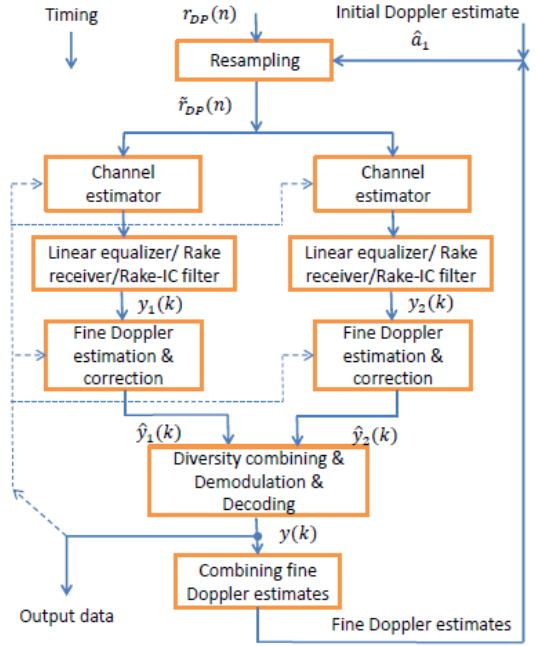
Timing

$r_{DP}(n)$

Initial Doppler estimate

$\hat{a}_1$

Resampling

$\tilde{r}_{DP}(n)$

Channel estimator

Channel estimator

Linear equalizer/ Rake receiver/Rake-IC filter

Linear equalizer/ Rake receiver/Rake-IC filter

$y_1(k)$

$y_2(k)$

Fine Doppler estimation & correction

Fine Doppler estimation & correction

$\hat{y}_1(k)$

$\hat{y}_2(k)$

Diversity combining & Demodulation & Decoding

$y(k)$

Combining fine Doppler estimates

Output data

Fine Doppler estimates